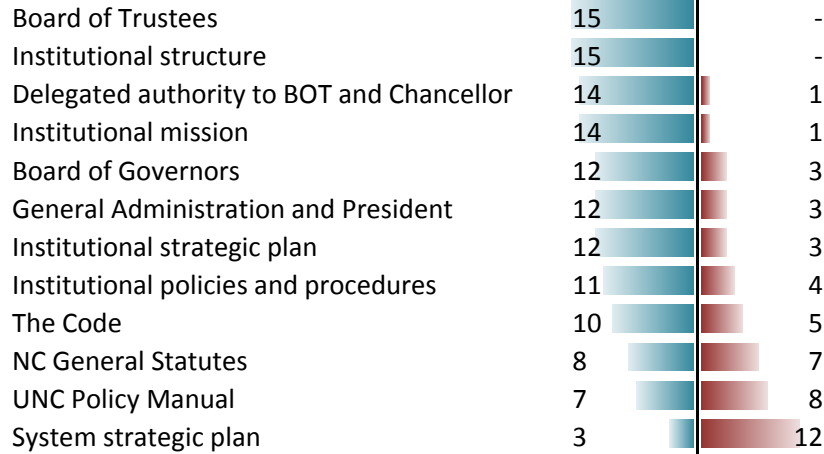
| | | |
|---|---|---|
| Board of Trustees | 15 | - |
| Institutional structure | 15 | - |
| Delegated authority to BOT and Chancellor | 14 | 1 |
| Institutional mission | 14 | 1 |
| Board of Governors | 12 | 3 |
| General Administration and President | 12 | 3 |
| Institutional strategic plan | 12 | 3 |
| Institutional policies and procedures | 11 | 4 |
| The Code | 10 | 5 |
| NC General Statutes | 8 | 7 |
| UNC Policy Manual | 7 | 8 |
| System strategic plan | 3 | 12 |